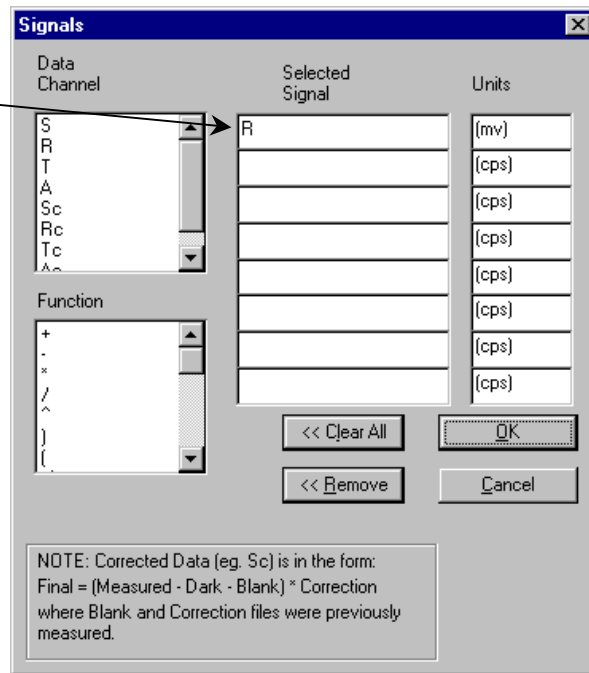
Signals

Data Channel
S
R
T
A
Sc
Rc
Tc
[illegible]

Function
+
-
*
/
^
)
(

Selected Signal
R

Units
(mv)
(cps)
(cps)
(cps)
(cps)
(cps)
(cps)
(cps)

<< Clear All
OK
<< Remove
Cancel

NOTE: Corrected Data (eg. Sc) is in the form:
Final = (Measured - Dark - Blank) * Correction
where Blank and Correction files were previously measured.